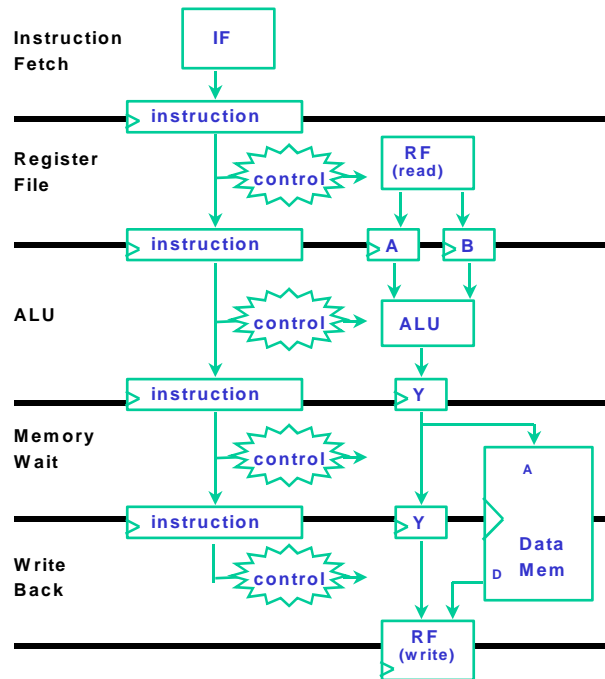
Instruction Fetch

IF

instruction

Register File

control

RF (read)

instruction

A

B

ALU

control

ALU

instruction

Y

Memory Wait

control

A

instruction

Y

Write Back

control

D

Data Mem

RF (write)